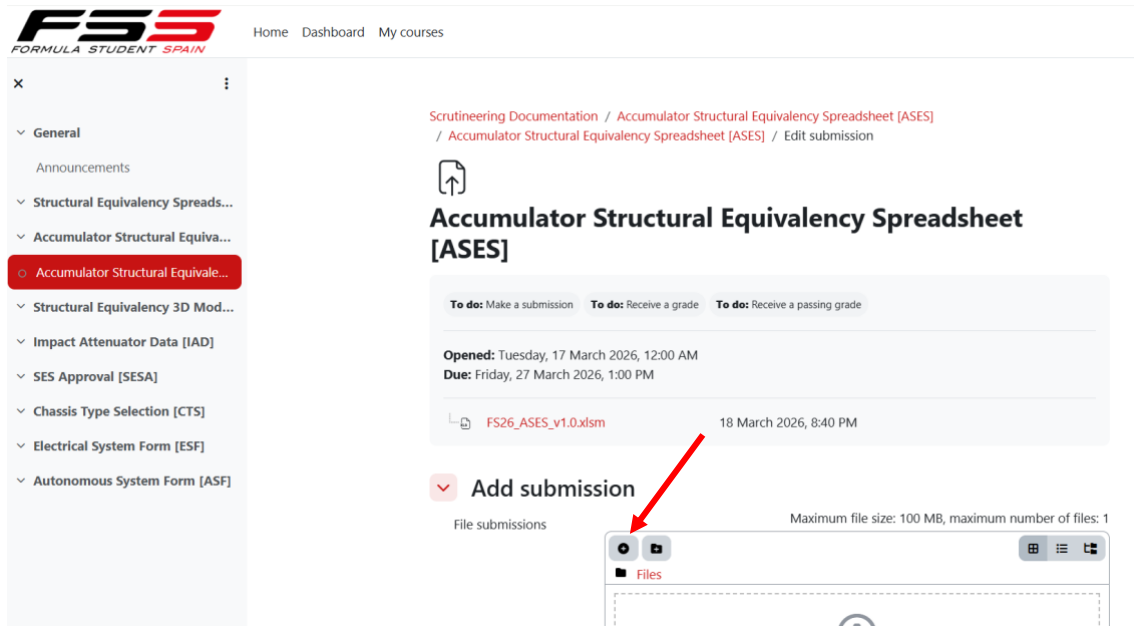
FSS
FORMULA STUDENT SPAIN

Home Dashboard My courses

×

General

Announcements

Structural Equivalency Spreads...

Accumulator Structural Equiva...

Accumulator Structural Equivale...

Structural Equivalency 3D Mod...

Impact Attenuator Data [IAD]

SES Approval [SESA]

Chassis Type Selection [CTS]

Electrical System Form [ESF]

Autonomous System Form [ASF]

Scrutineering Documentation / Accumulator Structural Equivalency Spreadsheet [ASES] / Accumulator Structural Equivalency Spreadsheet [ASES] / Edit submission

Accumulator Structural Equivalency Spreadsheet [ASES]

To do: Make a submission To do: Receive a grade To do: Receive a passing grade

Opened: Tuesday, 17 March 2026, 12:00 AM
Due: Friday, 27 March 2026, 1:00 PM

FS26_ASES_v1.0.xlsm 18 March 2026, 8:40 PM

Add submission

File submissions

Maximum file size: 100 MB, maximum number of files: 1

Files